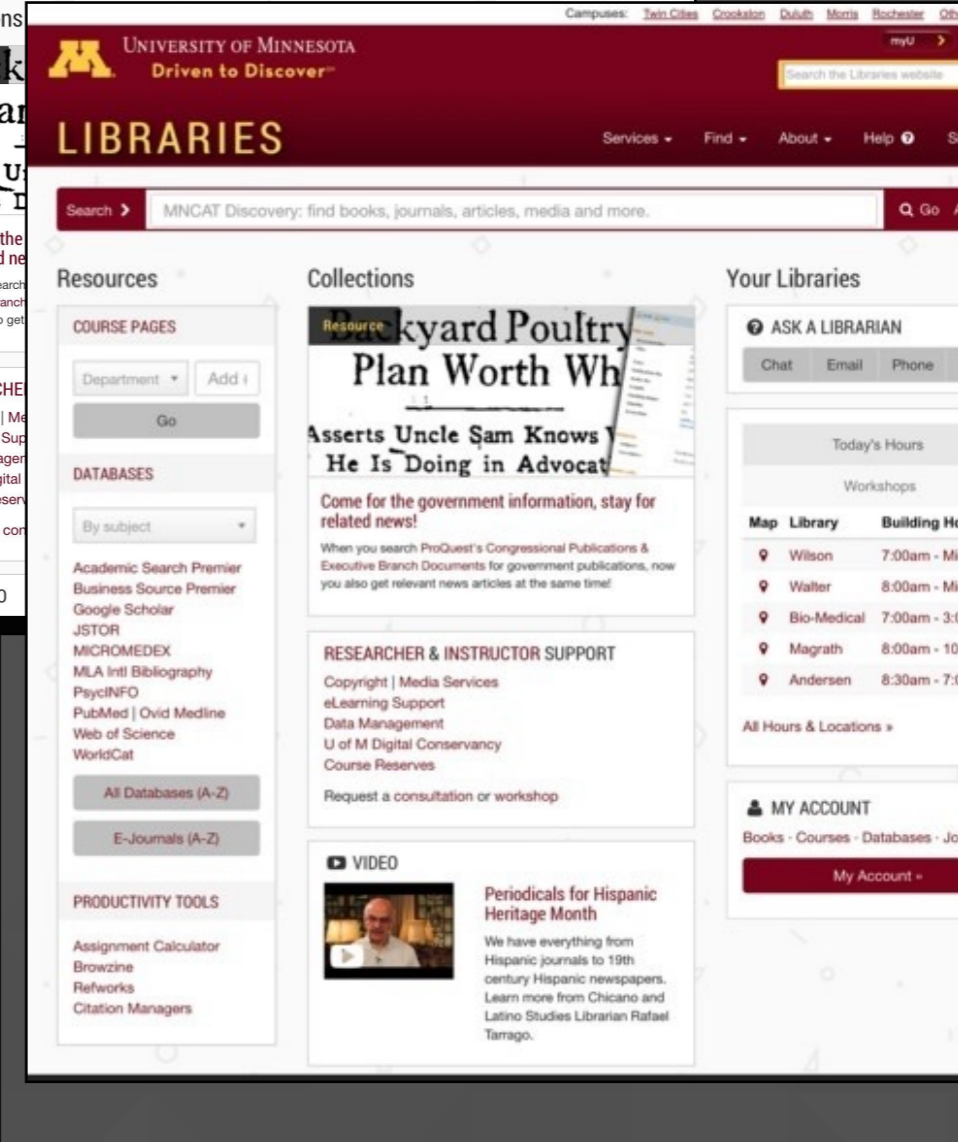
Campuses: Twin Cities Crookston Duluth Morris Rochester Oth

UNIVERSITY OF MINNESOTA
Driven to Discover™

myU >

Search the Libraries website

LIBRARIES

Services ▾ Find ▾ About ▾ Help S

Search > MNCAT Discovery: find books, journals, articles, media and more. Go

Resources

COURSE PAGES

Department ▾ Add

Go

DATABASES

By subject ▾

Academic Search Premier
Business Source Premier
Google Scholar
JSTOR
MICROMEDEX
MLA Intl Bibliography
PsycINFO
PubMed | Ovid Medline
Web of Science
WorldCat

All Databases (A-Z)

E-Journals (A-Z)

PRODUCTIVITY TOOLS

Assignment Calculator
Browzine
Refworks
Citation Managers

Collections

Resource
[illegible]kyard Poultry
Plan Worth Wh
Asserts Uncle Sam Knows
He Is Doing in Advocat

Come for the government information, stay for related news!

When you search ProQuest's Congressional Publications & Executive Branch Documents for government publications, now you also get relevant news articles at the same time!

RESEARCHER & INSTRUCTOR SUPPORT

Copyright | Media Services
eLearning Support
Data Management
U of M Digital Conservancy
Course Reserves

Request a consultation or workshop

VIDEO

Periodicals for Hispanic Heritage Month

We have everything from Hispanic journals to 19th century Hispanic newspapers. Learn more from Chicano and Latino Studies Librarian Rafael Tarrago.

Your Libraries

ASK A LIBRARIAN

Chat Email Phone

Today's Hours

Workshops

| Map | Library | Building Ho |
|---|---|---|
| | Wilson | 7:00am - Mi |
| | Walter | 8:00am - Mi |
| | Bio-Medical | 7:00am - 3: |
| | Magrath | 8:00am - 10 |
| | Andersen | 8:30am - 7: |

All Hours & Locations »

MY ACCOUNT

Books - Courses - Databases - Jo

My Account »